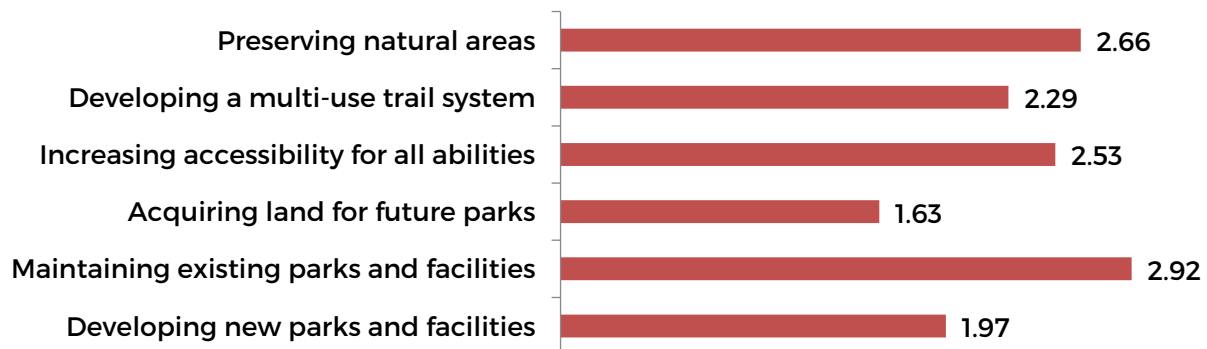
| Category | Value |
|---|---|
| Preserving natural areas | 2.66 |
| Developing a multi-use trail system | 2.29 |
| Increasing accessibility for all abilities | 2.53 |
| Acquiring land for future parks | 1.63 |
| Maintaining existing parks and facilities | 2.92 |
| Developing new parks and facilities | 1.97 |